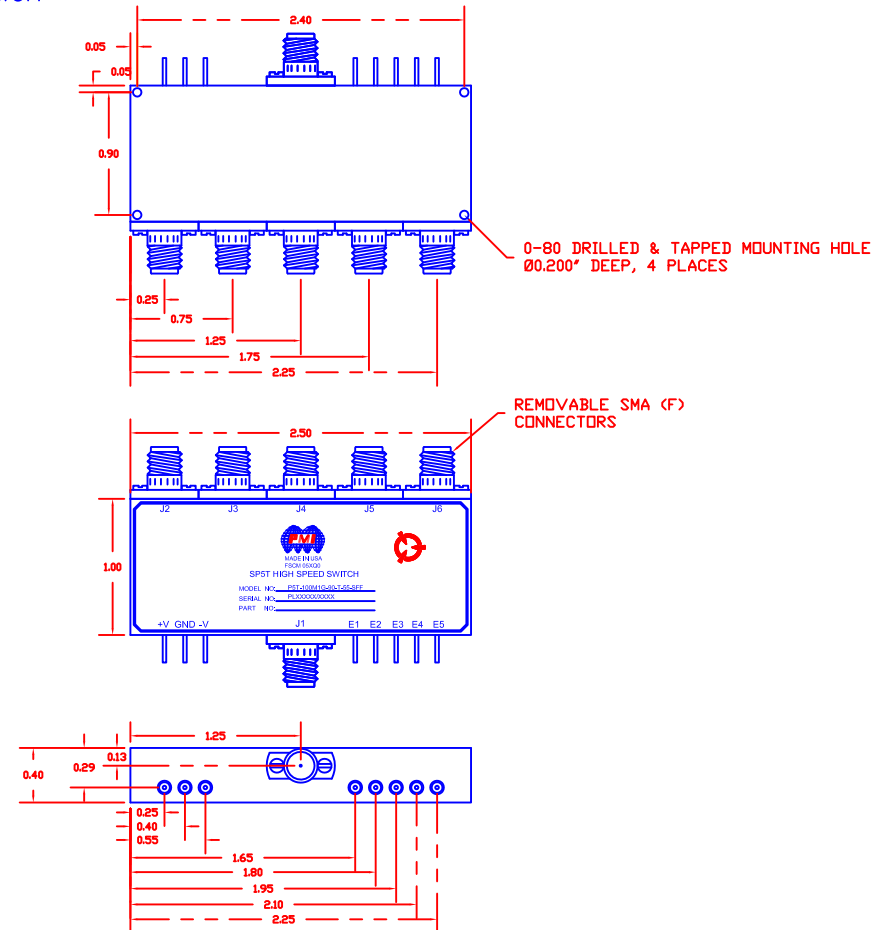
2.40
0.05
0.05
0.90
0-80 DRILLED & TAPPED MOUNTING HOLE
Ø0.200" DEEP, 4 PLACES
0.25
0.75
1.25
1.75
2.25
REMOVABLE SMA (F)
CONNECTORS
2.50
J2 J3 J4 J5 J6
1.00
PMI
MADE IN USA
FSCM 05XQ0
SP5T HIGH SPEED SWITCH
MODEL NO. P5T-100M10G-80-T-55-SFF
SERIAL NO. PLXXXXXXXXX
PART NO.
+V GND -V J1 E1 E2 E3 E4 E5
1.25
0.13
0.40
0.29
0.25
0.40
0.55
1.65
1.80
1.95
2.10
2.25